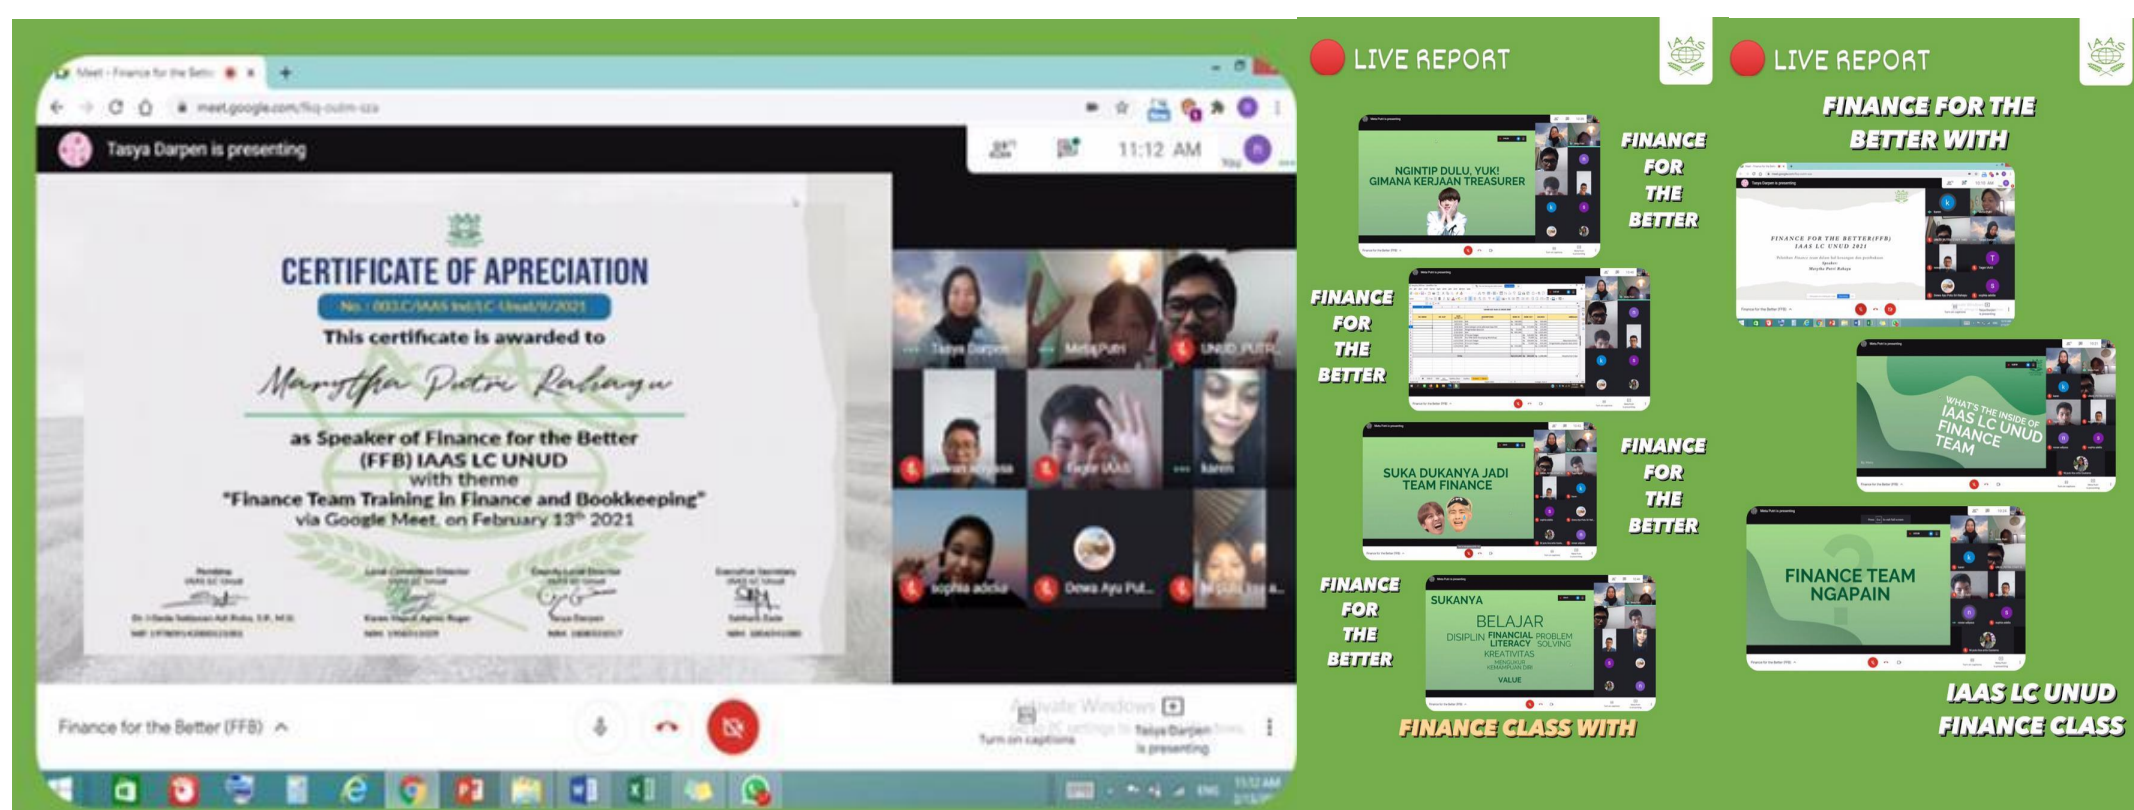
Meet - Finance for the Bette

meet.google.com/fkq-oubm-sza

Tasya Darpen is presenting

11:12 AM

CERTIFICATE OF APRECIATION

No : 003.C/IAAS Ind/LC Unud/II/2021

This certificate is awarded to

Marythe Putri Rahayu

as Speaker of Finance for the Better (FFB) IAAS LC UNUD with theme "Finance Team Training in Finance and Bookkeeping" via Google Meet, on February 13th 2021

Tasya Darpen

Metia Putri

UNUD PUTR

Karen

sophia adela

Dewa Ayu Pu

Finance for the Better (FFB)

Activate Windows

Turn on captions

Tasya Darpen is presenting

LIVE REPORT

NGINTIP DULU, YUK! GIMANA KERJAAN TREASURER

FINANCE FOR THE BETTER

FINANCE FOR THE BETTER

SUKA DUKANYA JADI TEAM FINANCE

FINANCE FOR THE BETTER

FINANCE FOR THE BETTER

SUKANYA

BELAJAR

DISIPLIN FINANCIAL LITERACY PROBLEM SOLVING

KREATIVITAS

VALUE

FINANCE CLASS WITH

LIVE REPORT

FINANCE FOR THE BETTER WITH

FINANCE FOR THE BETTER(FFB) IAAS LC UNUD 2021

WHAT'S THE INSIDE OF IAAS LC UNUD FINANCE TEAM

FINANCE TEAM NGAPAIN

IAAS LC UNUD FINANCE CLASS